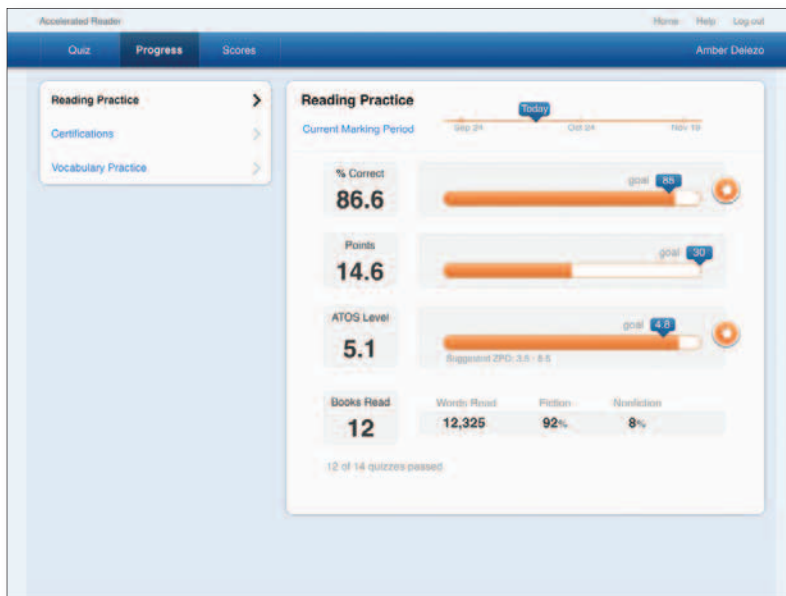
Accelerated Reader

Home Help Log out

Quiz Progress Scores

Amber Delezo

Reading Practice

Certifications

Vocabulary Practice

Reading Practice

Current Marking Period

Today

Sep 24 Oct 24 Nov 19

% Correct
86.6

goal 88

Points
14.6

goal 30

ATOS Level
5.1

goal 4.8

Suggested ZPD: 3.6 - 5.5

Books Read
12

| Words Read | Fiction | Nonfiction |
|---|---|---|
| 12,325 | 92% | 8% |

12 of 14 quizzes passed